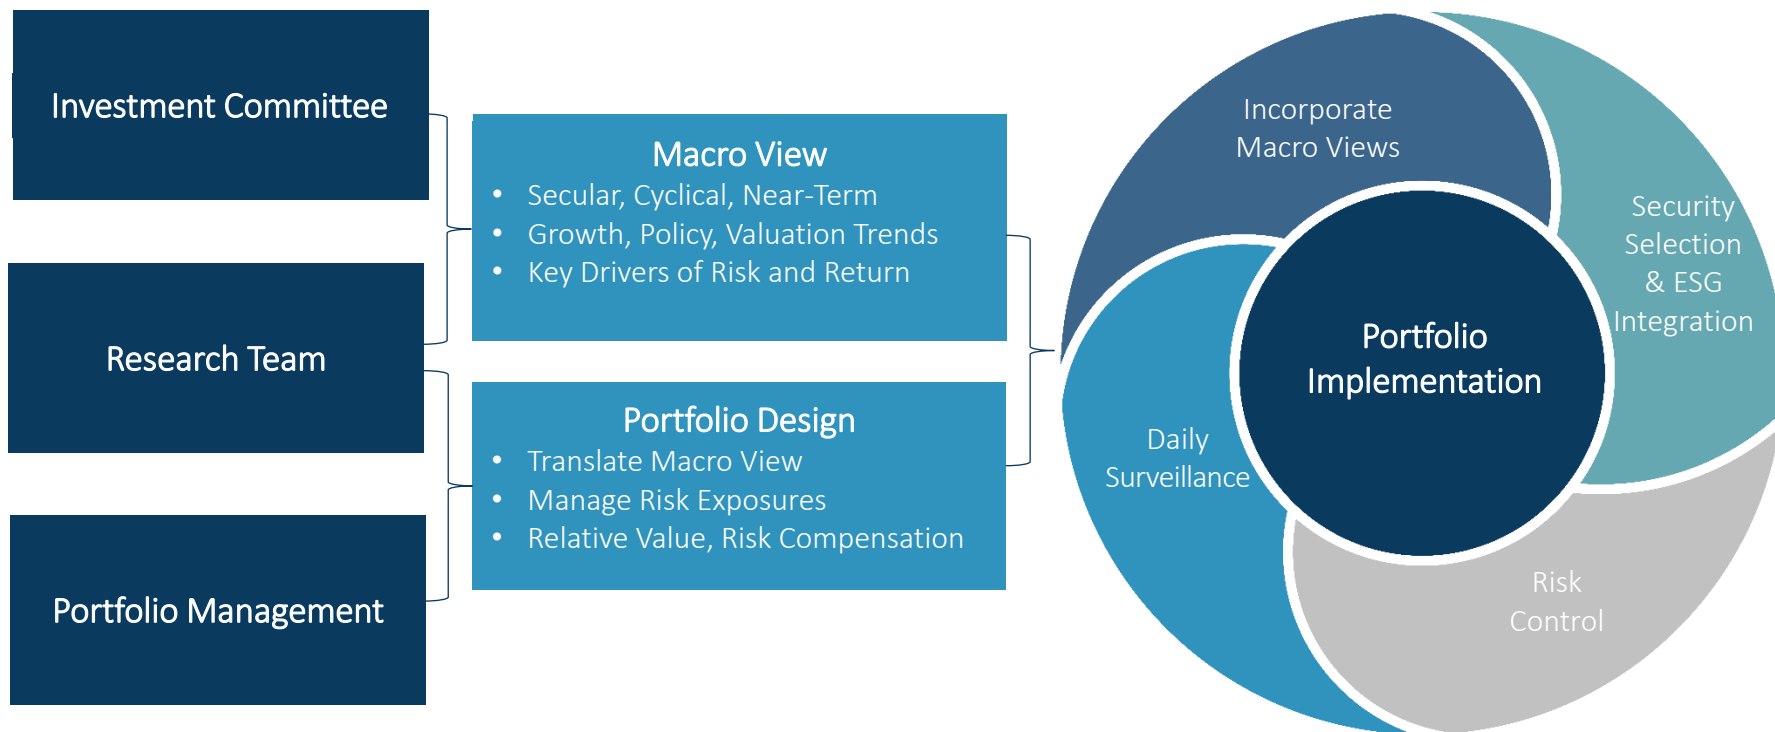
Investment Committee

Research Team

Portfolio Management

Macro View
- Secular, Cyclical, Near-Term
- Growth, Policy, Valuation Trends
- Key Drivers of Risk and Return

Portfolio Design
- Translate Macro View
- Manage Risk Exposures
- Relative Value, Risk Compensation

Incorporate Macro Views

Security Selection & ESG Integration

Portfolio Implementation

Daily Surveillance

Risk Control